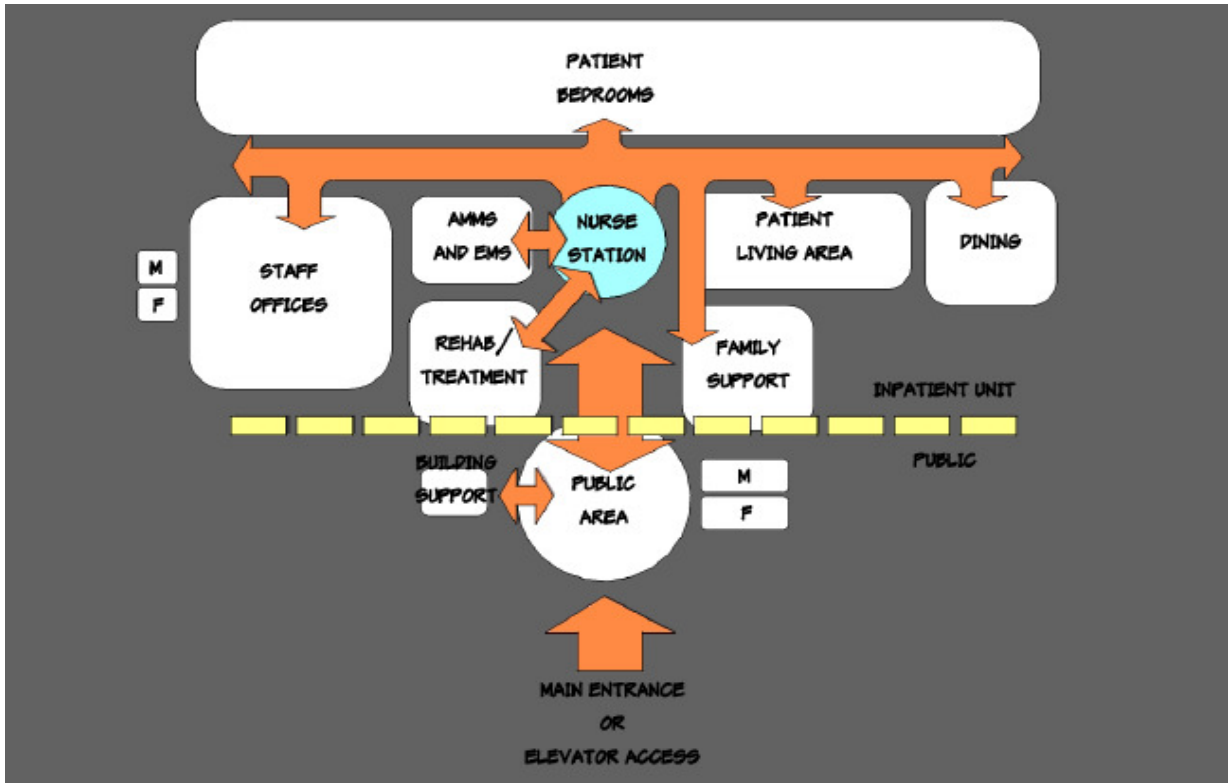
PATIENT BEDROOMS

M

F

STAFF OFFICES

AMMS AND EMS

NURSE STATION

PATIENT LIVING AREA

DINING

REHAB/ TREATMENT

FAMILY SUPPORT

INPATIENT UNIT

PUBLIC

BUILDING SUPPORT

PUBLIC AREA

M

F

MAIN ENTRANCE OR ELEVATOR ACCESS